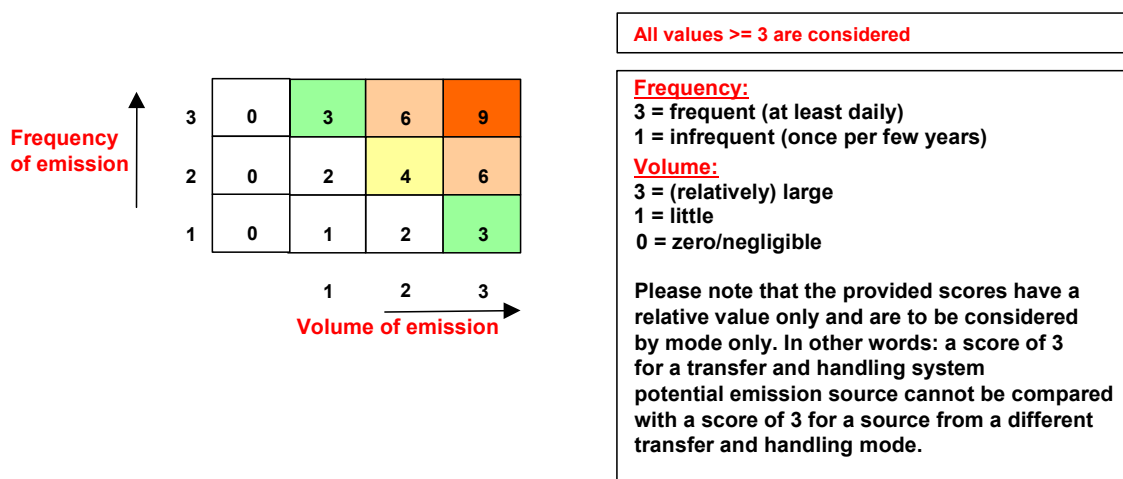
Frequency of emission

| 3 | 0 | 3 | 6 | 9 |
|---|---|---|---|---|
| 2 | 0 | 2 | 4 | 6 |
| 1 | 0 | 1 | 2 | 3 |
| | | 1 | 2 | 3 |

Volume of emission

All values >= 3 are considered

Frequency:
3 = frequent (at least daily)
1 = infrequent (once per few years)
Volume:
3 = (relatively) large
1 = little
0 = zero/negligible

Please note that the provided scores have a relative value only and are to be considered by mode only. In other words: a score of 3 for a transfer and handling system potential emission source cannot be compared with a score of 3 for a source from a different transfer and handling mode.